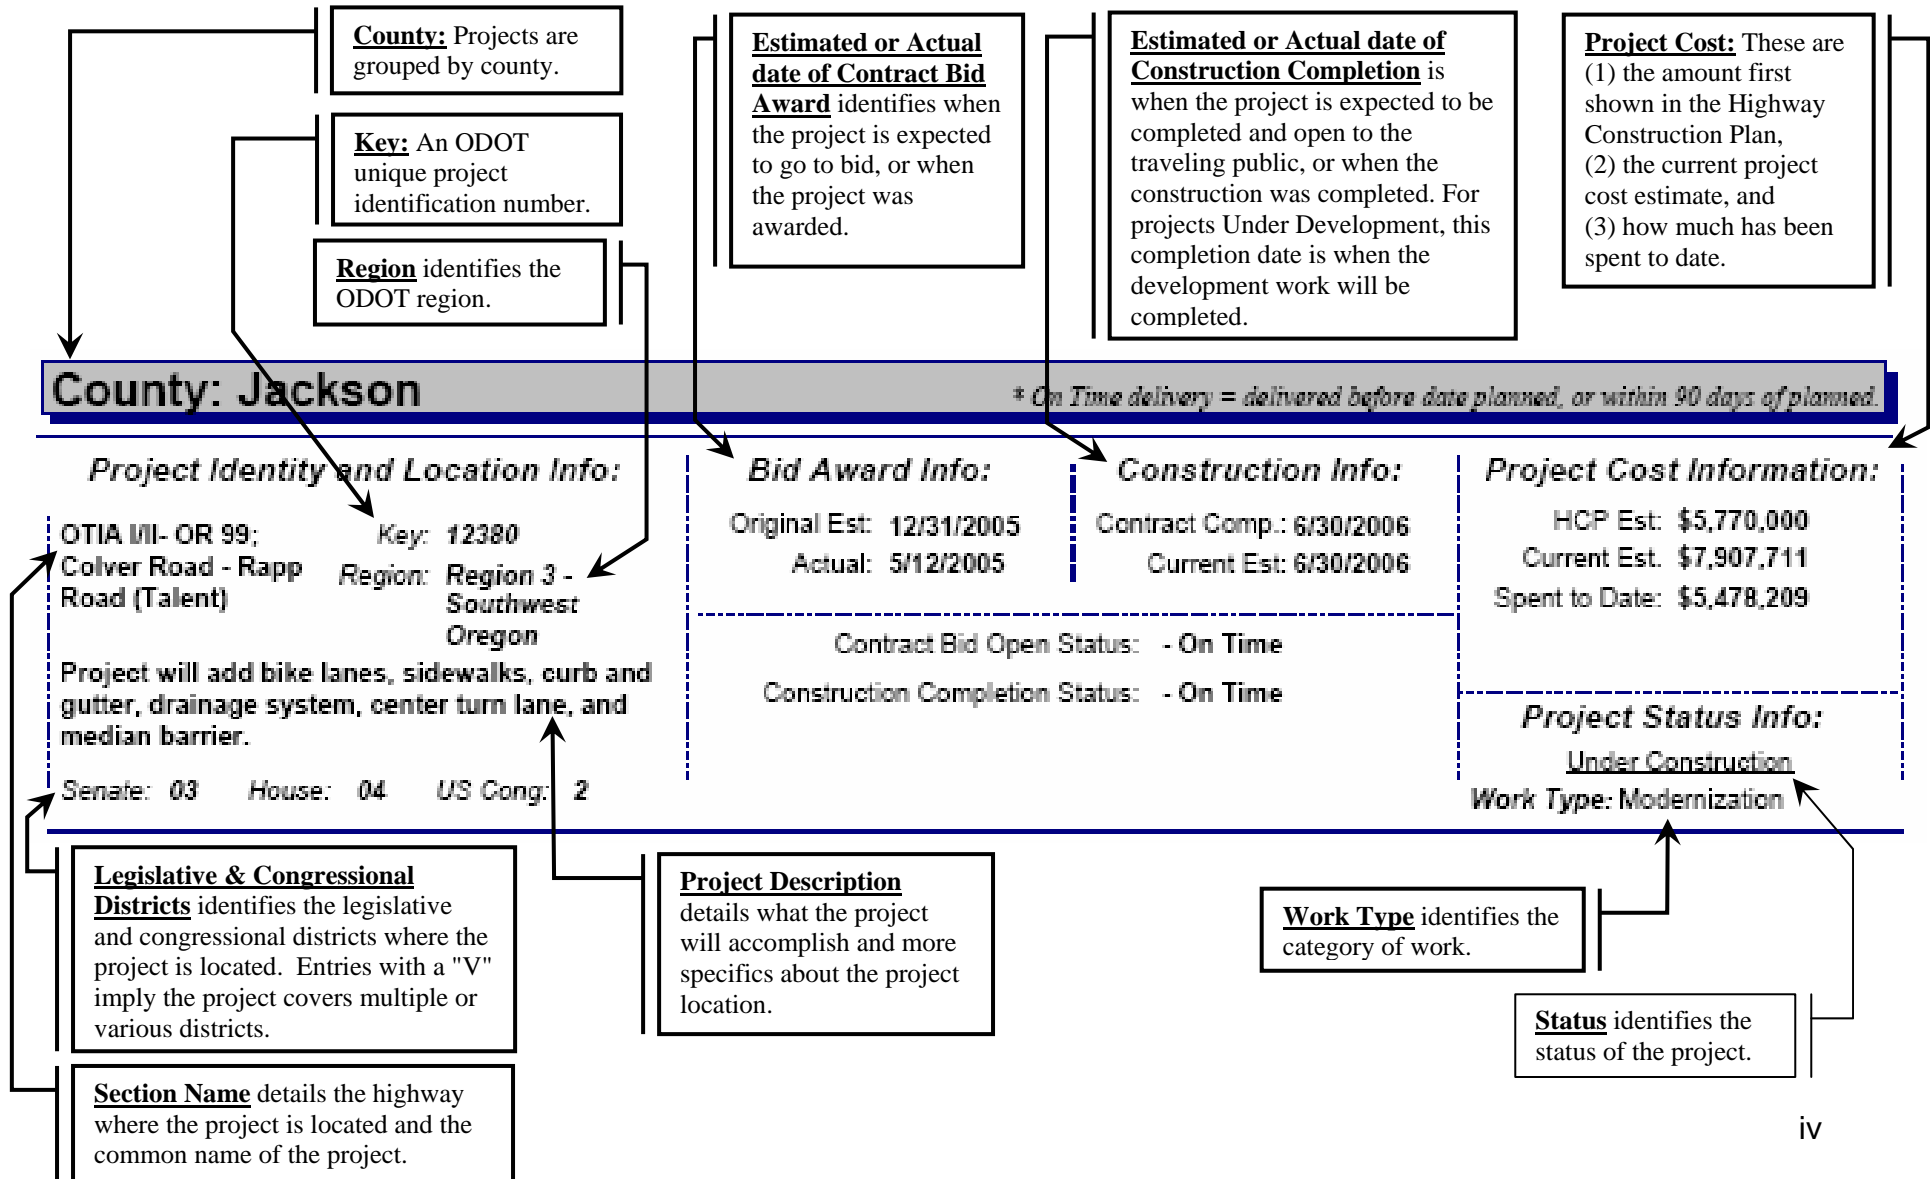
**County:** Projects are grouped by county.

**Key:** An ODOT unique project identification number.

**Region** identifies the ODOT region.

**Estimated or Actual date of Contract Bid Award** identifies when the project is expected to go to bid, or when the project was awarded.

**Estimated or Actual date of Construction Completion** is when the project is expected to be completed and open to the traveling public, or when the construction was completed. For projects Under Development, this completion date is when the development work will be completed.

**Project Cost:** These are (1) the amount first shown in the Highway Construction Plan, (2) the current project cost estimate, and (3) how much has been spent to date.

County: Jackson

* On Time delivery = delivered before date planned, or within 90 days of planned.

Project Identity and Location Info:

OTIA I/II- OR 99; Colver Road - Rapp Road (Talent)

Key: 12380

Region: Region 3 - Southwest Oregon

Project will add bike lanes, sidewalks, curb and gutter, drainage system, center turn lane, and median barrier.

Senate: 03 House: 04 US Cong: 2

Bid Award Info:

Original Est: 12/31/2005

Actual: 5/12/2005

Construction Info:

Contract Comp.: 6/30/2006

Current Est: 6/30/2006

Contract Bid Open Status: - On Time

Construction Completion Status: - On Time

Project Cost Information:

HCP Est: $5,770,000

Current Est. $7,907,711

Spent to Date: $5,478,209

Project Status Info:

Under Construction

Work Type: Modernization

**Legislative & Congressional Districts** identifies the legislative and congressional districts where the project is located. Entries with a "V" imply the project covers multiple or various districts.

**Project Description** details what the project will accomplish and more specifics about the project location.

**Work Type** identifies the category of work.

**Status** identifies the status of the project.

**Section Name** details the highway where the project is located and the common name of the project.

iv